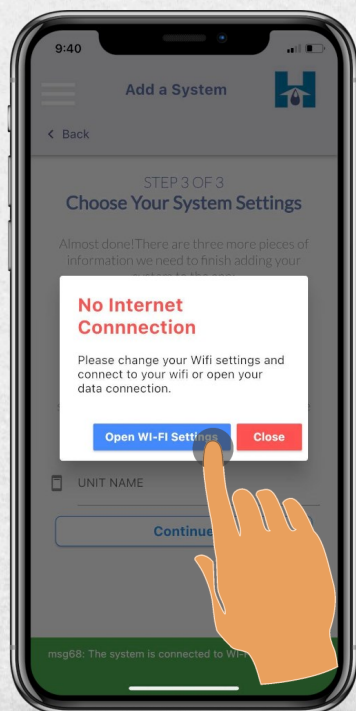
9:40

Add a System

< Back

STEP 3 OF 3
Choose Your System Settings

Almost done! There are three more pieces of information we need to finish adding your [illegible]

No Internet Connnection

Please change your Wifi settings and connect to your wifi or open your data connection.

Open WI-FI Settings

Close

UNIT NAME

Continue

msg68: The system is connected to Wi-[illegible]